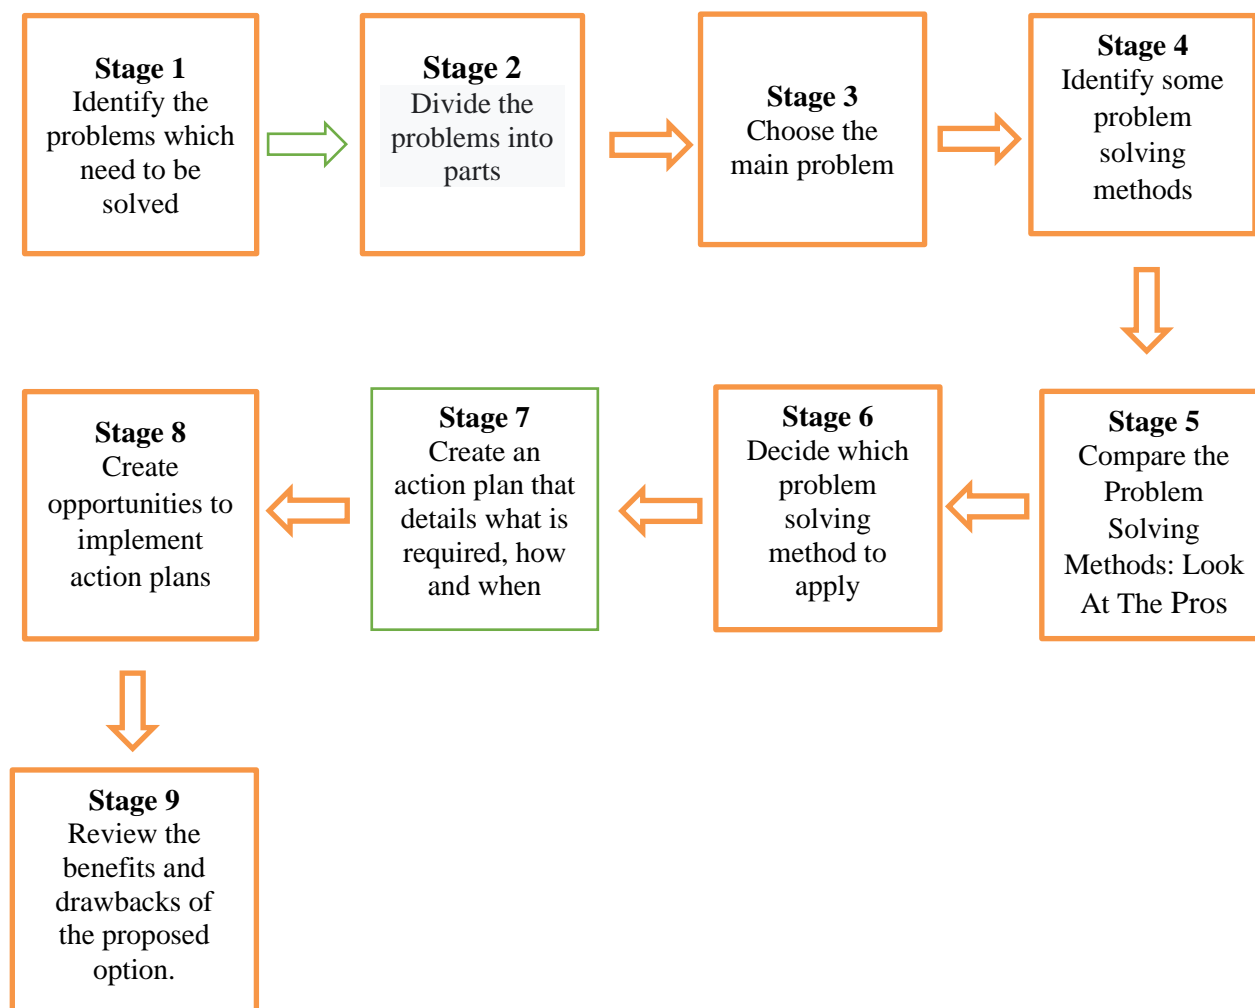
Stage 1
Identify the problems which need to be solved

Stage 2
Divide the problems into parts

Stage 3
Choose the main problem

Stage 4
Identify some problem solving methods

Stage 5
Compare the Problem Solving Methods: Look At The Pros

Stage 6
Decide which problem solving method to apply

Stage 7
Create an action plan that details what is required, how and when

Stage 8
Create opportunities to implement action plans

Stage 9
Review the benefits and drawbacks of the proposed option.